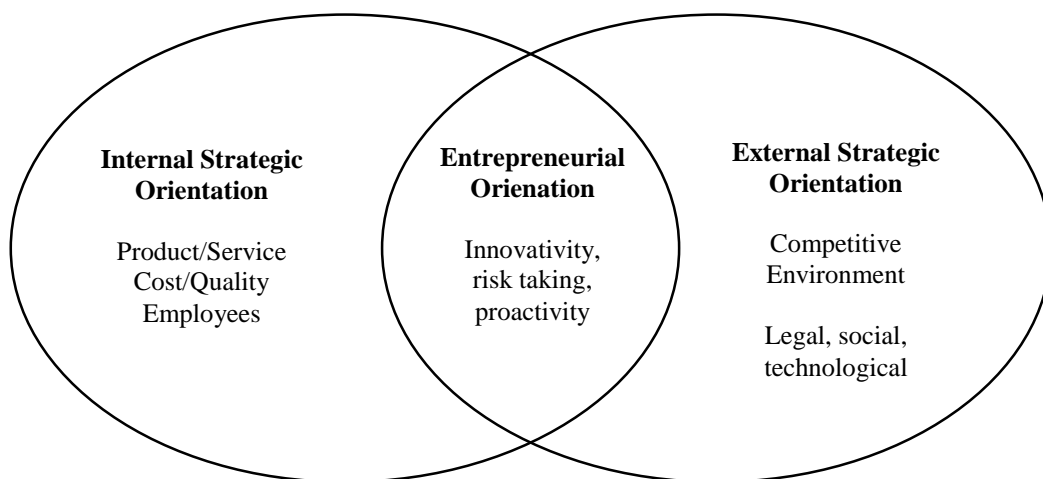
**Internal Strategic Orientation**

Product/Service
Cost/Quality
Employees

**Entrepreneurial Orienation**

Innovativity, risk taking, proactivity

**External Strategic Orientation**

Competitive Environment

Legal, social, technological